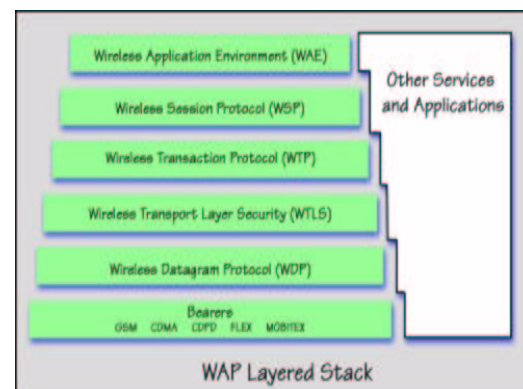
Wireless Application Environment (WAE)

Other Services and Applications

Wireless Session Protocol (WSP)

Wireless Transaction Protocol (WTP)

Wireless Transport Layer Security (WTLS)

Wireless Datagram Protocol (WDP)

Bearers
GSM CDMA CDPD FLEX MOBITEX

WAP Layered Stack